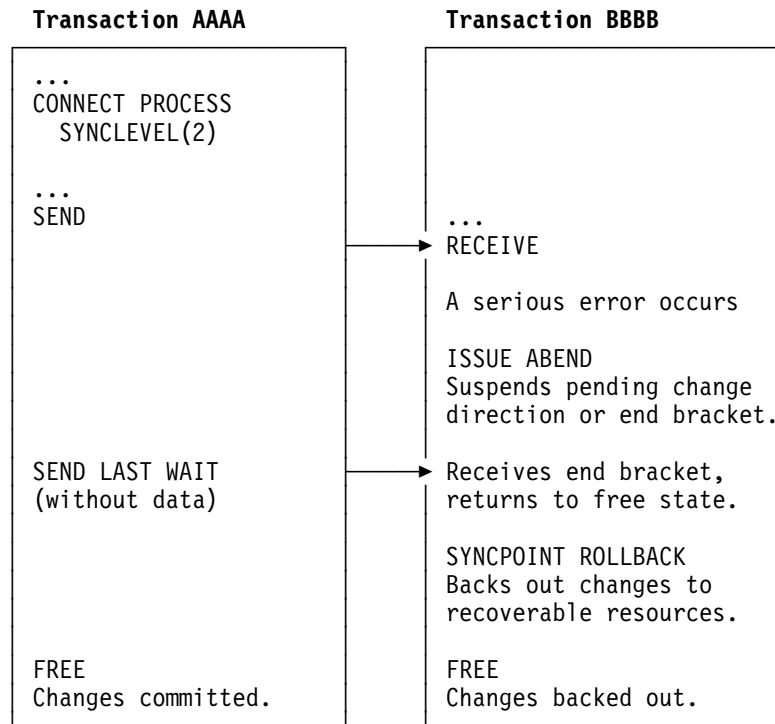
Transaction AAAA

...
CONNECT PROCESS
SYNCLEVEL(2)

...
SEND

SEND LAST WAIT
(without data)

FREE
Changes committed.

Transaction BBBB

...
RECEIVE

A serious error occurs

ISSUE ABEND
Suspends pending change direction or end bracket.

Receives end bracket, returns to free state.

SYNCPOINT ROLLBACK
Backs out changes to recoverable resources.

FREE
Changes backed out.